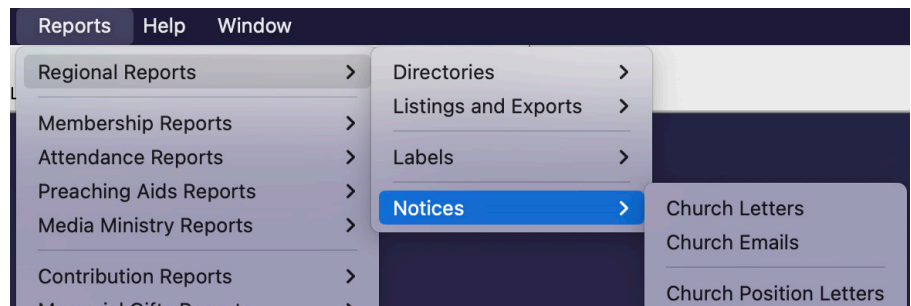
Reports Help Window

Regional Reports >
Membership Reports >
Attendance Reports >
Preaching Aids Reports >
Media Ministry Reports >
Contribution Reports >
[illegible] >

Directories >
Listings and Exports >
Labels >
Notices >

Church Letters
Church Emails
Church Position Letters